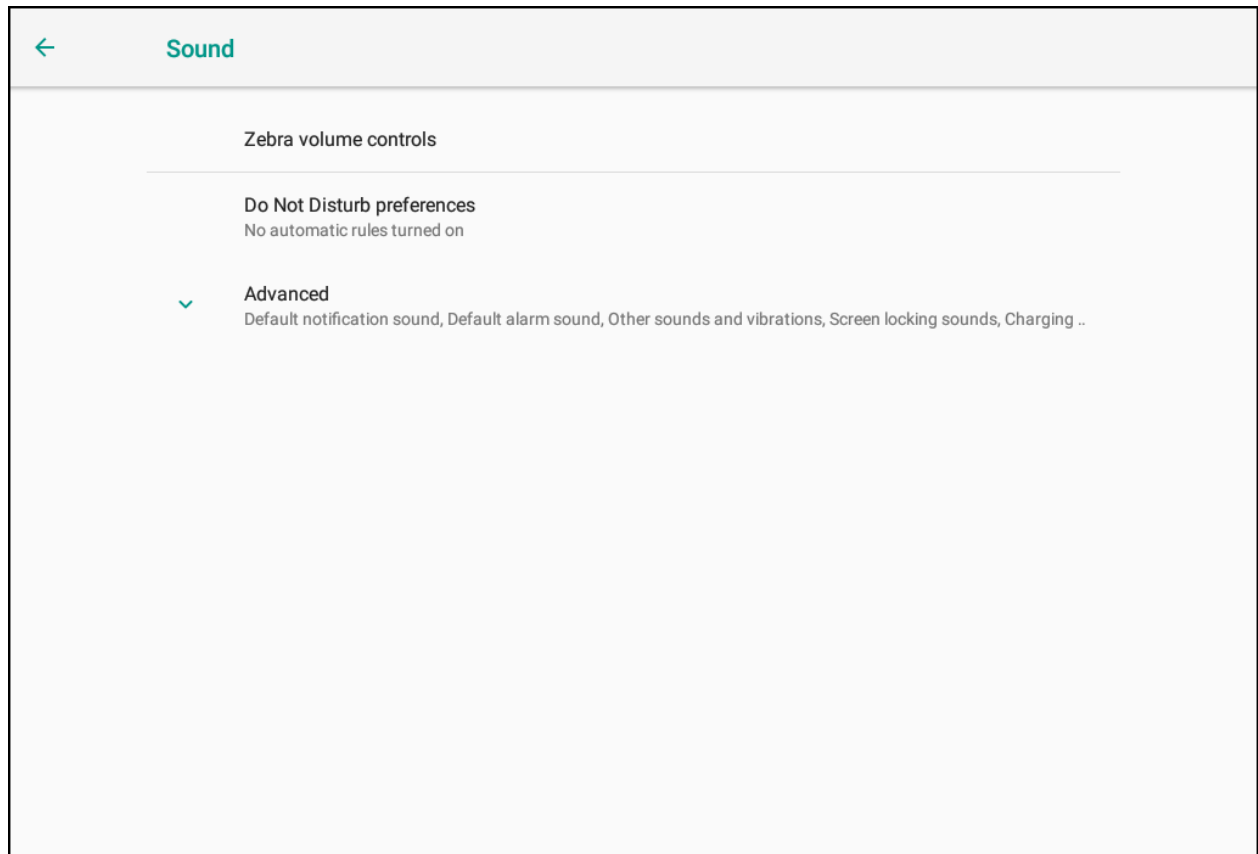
Sound

Zebra volume controls

Do Not Disturb preferences
No automatic rules turned on

Advanced
Default notification sound, Default alarm sound, Other sounds and vibrations, Screen locking sounds, Charging ..